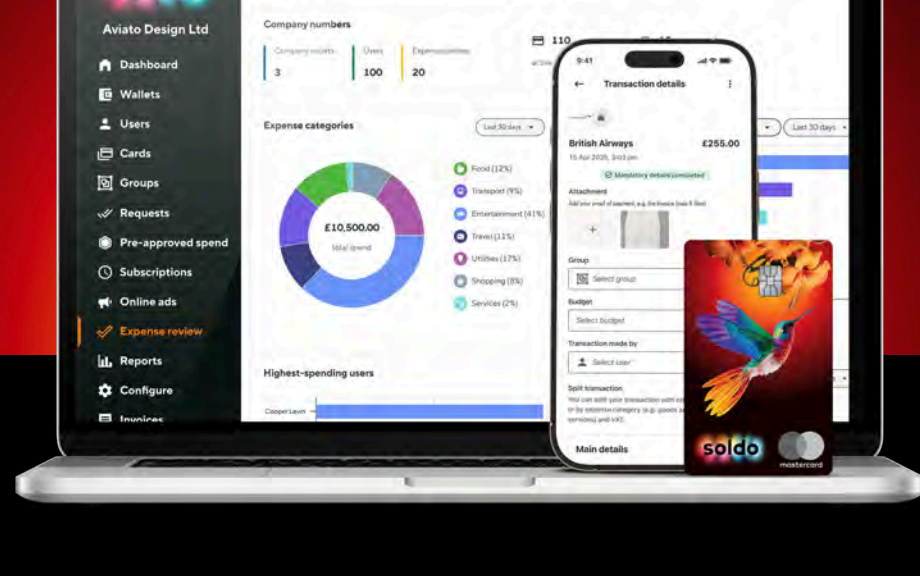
Aviato Design Ltd

Dashboard
Wallets
Users
Cards
Groups
Requests
Pre-approved spend
Subscriptions
Online ads
Expense review
Reports
Configure
Invoices

Company numbers
Company wallets 3
Users 100
Expense entries 20
110

Expense categories
Last 30 days
£10,500.00
total spend
Food (12%)
Transport (9%)
Entertainment (41%)
Travel (11%)
Utilities (17%)
Shopping (8%)
Services (2%)

Last 30 days

Highest-spending users
Cooper Levin

9:41
Transaction details
British Airways £255.00
15 Apr 2025, 3:03 pm
Mandatory details completed
Attachment
Add your proof of payment, e.g. the invoice (max 5 files)
+
Group
Select group
Budget
Select budget
Transaction made by
Select user
Split transaction
You can split your transaction with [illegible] or by expense category (e.g. goods a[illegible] services) and VAT.
Main details

soldo
mastercard